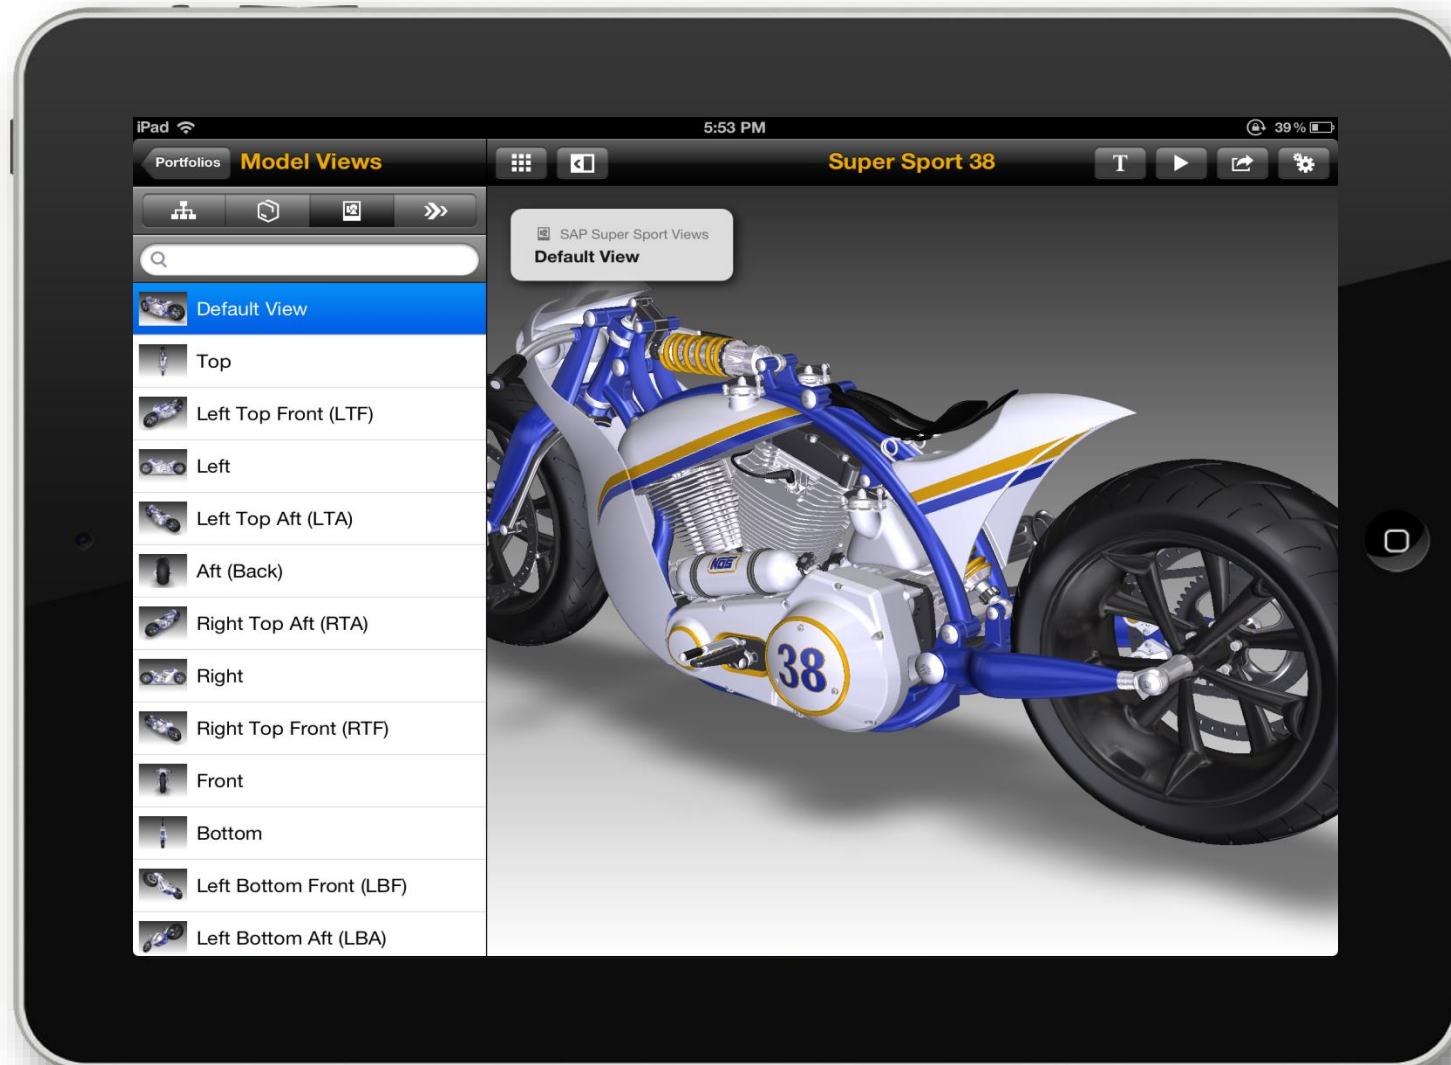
iPad
5:53 PM
39 %

Portfolios
Model Views
Super Sport 38
T

SAP Super Sport Views
Default View

Default View
Top
Left Top Front (LTF)
Left
Left Top Aft (LTA)
Aft (Back)
Right Top Aft (RTA)
Right
Right Top Front (RTF)
Front
Bottom
Left Bottom Front (LBF)
Left Bottom Aft (LBA)

NOS
38